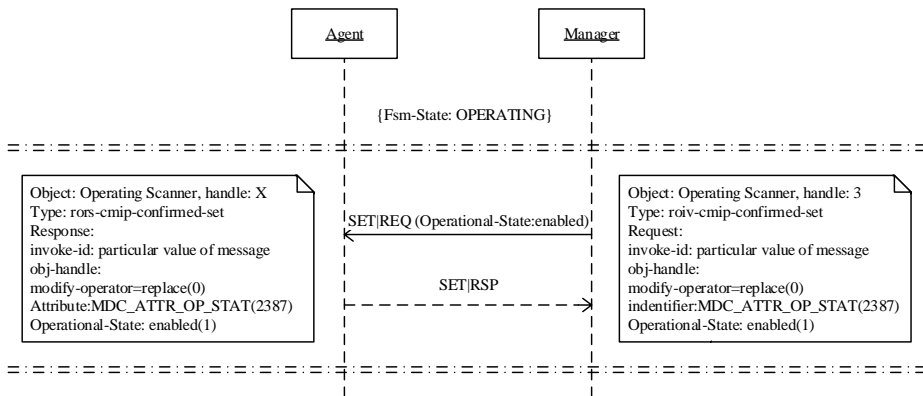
Agent

Manager

{Fsm-State: OPERATING}

Object: Operating Scanner, handle: X
Type: rors-cmip-confirmed-set
Response:
invoke-id: particular value of message
obj-handle:
modify-operator=replace(0)
Attribute:MDC_ATTR_OP_STAT(2387)
Operational-State: enabled(1)

SET|REQ (Operational-State:enabled)

SET|RSP

Object: Operating Scanner, handle: 3
Type: roiv-cmip-confirmed-set
Request:
invoke-id: particular value of message
obj-handle:
modify-operator=replace(0)
indentifier:MDC_ATTR_OP_STAT(2387)
Operational-State: enabled(1)